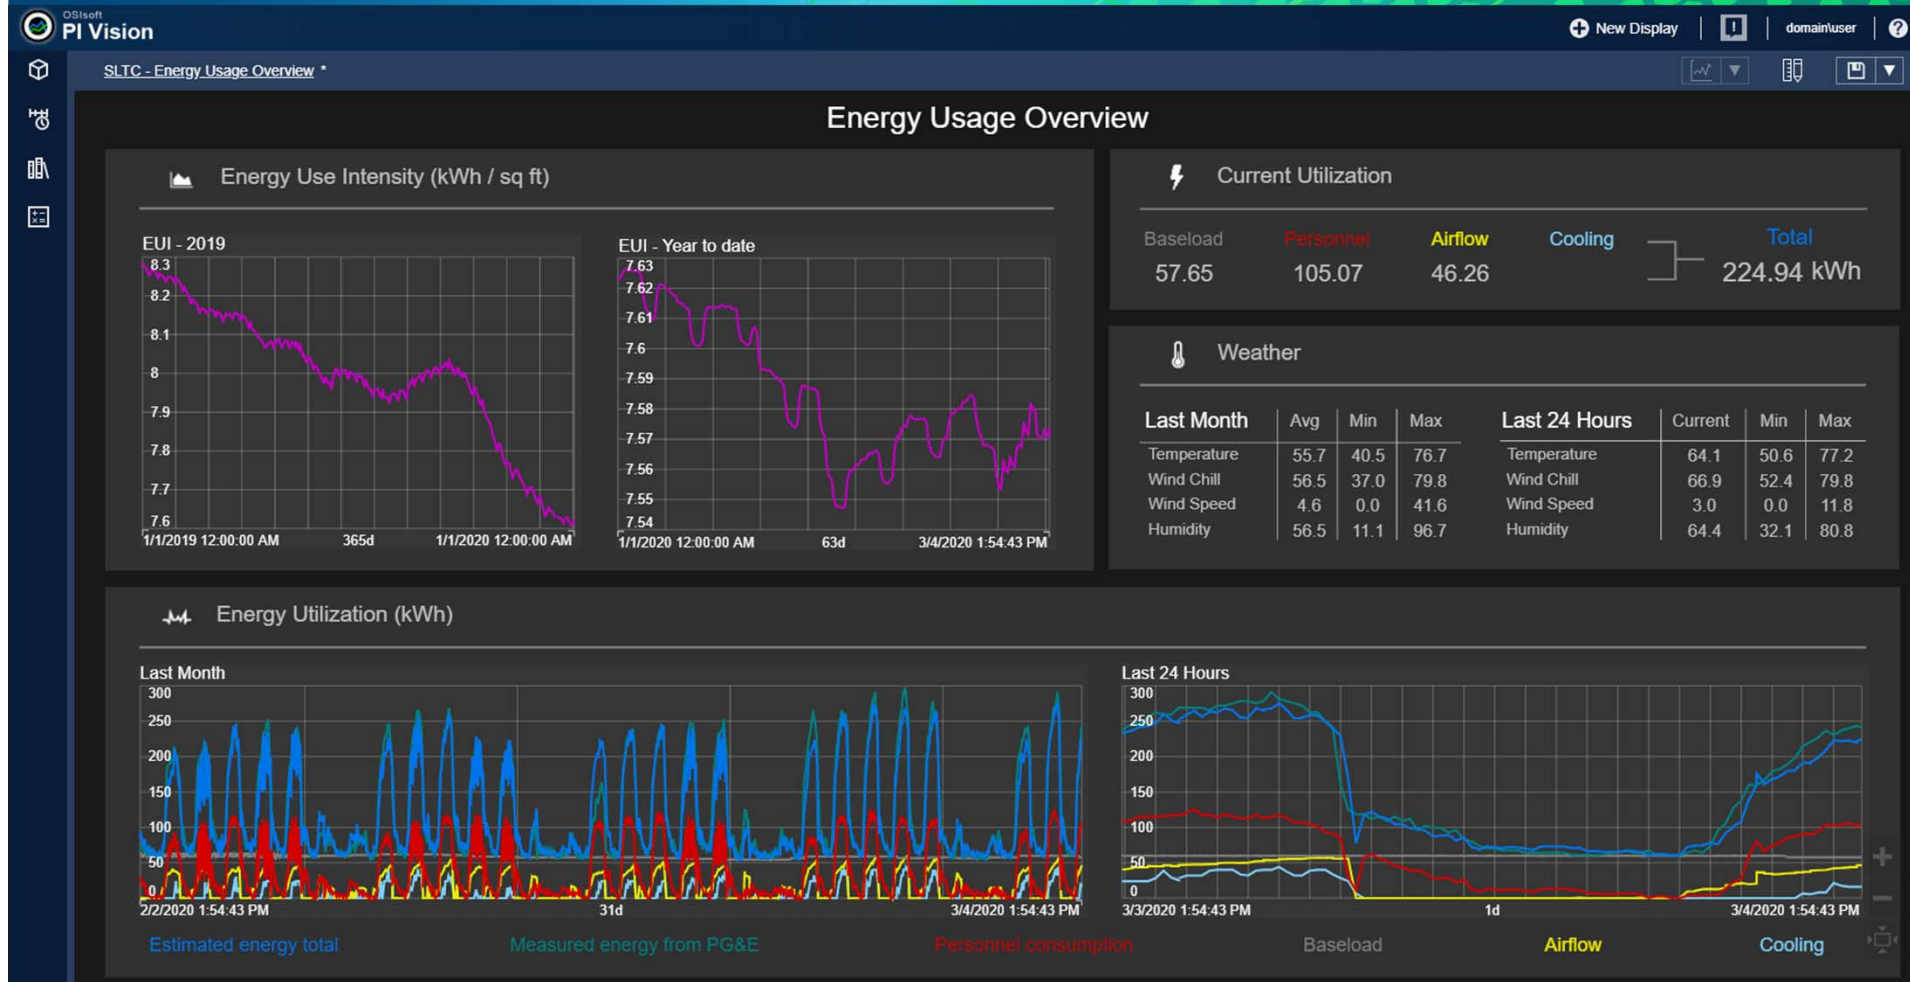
OSIsoft PI Vision

New Display domain\user ?

SLTC - Energy Usage Overview *

Energy Usage Overview

Energy Use Intensity (kWh / sq ft)

EUI - 2019

8.3
8.2
8.1
8
7.9
7.8
7.7
7.6

1/1/2019 12:00:00 AM 365d 1/1/2020 12:00:00 AM

EUI - Year to date

7.63
7.62
7.61
7.6
7.59
7.58
7.57
7.56
7.55
7.54

1/1/2020 12:00:00 AM 63d 3/4/2020 1:54:43 PM

Current Utilization

| Baseload | Personnel | Airflow | Cooling | Total |
|---|---|---|---|---|
| 57.65 | 105.07 | 46.26 | | 224.94 kWh |

Weather

| Last Month | Avg | Min | Max |
|---|---|---|---|
| Temperature | 55.7 | 40.5 | 76.7 |
| Wind Chill | 56.5 | 37.0 | 79.8 |
| Wind Speed | 4.6 | 0.0 | 41.6 |
| Humidity | 56.5 | 11.1 | 96.7 |

| Last 24 Hours | Current | Min | Max |
|---|---|---|---|
| Temperature | 64.1 | 50.6 | 77.2 |
| Wind Chill | 66.9 | 52.4 | 79.8 |
| Wind Speed | 3.0 | 0.0 | 11.8 |
| Humidity | 64.4 | 32.1 | 80.8 |

Energy Utilization (kWh)

Last Month

300
250
200
150
100
50
0

2/2/2020 1:54:43 PM 31d 3/4/2020 1:54:43 PM

Last 24 Hours

300
250
200
150
100
50
0

3/3/2020 1:54:43 PM 1d 3/4/2020 1:54:43 PM

Estimated energy total Measured energy from PG&E Personnel consumption Baseload Airflow Cooling